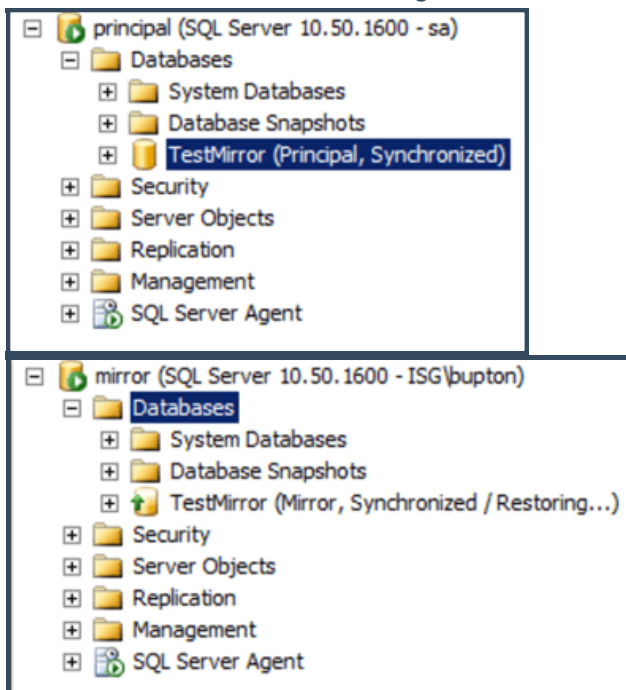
principal (SQL Server 10.50.1600 - sa)
Databases
System Databases
Database Snapshots
TestMirror (Principal, Synchronized)
Security
Server Objects
Replication
Management
SQL Server Agent

mirror (SQL Server 10.50.1600 - ISG\bupton)
Databases
System Databases
Database Snapshots
TestMirror (Mirror, Synchronized / Restoring...)
Security
Server Objects
Replication
Management
SQL Server Agent